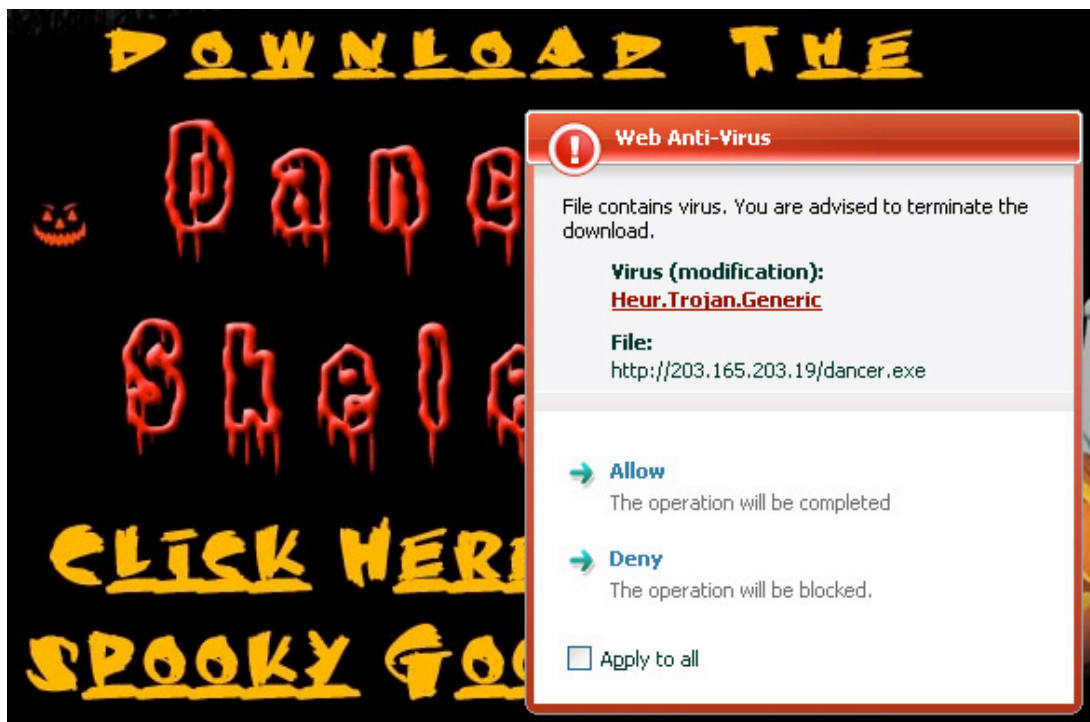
DOWNLOAD THE
Danc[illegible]
Skel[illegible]
CLICK HER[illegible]
SPOOKY GO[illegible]

Web Anti-Virus

File contains virus. You are advised to terminate the download.

Virus (modification):
Heur.Trojan.Generic

File:
http://203.165.203.19/dancer.exe

Allow
The operation will be completed

Deny
The operation will be blocked.

Apply to all